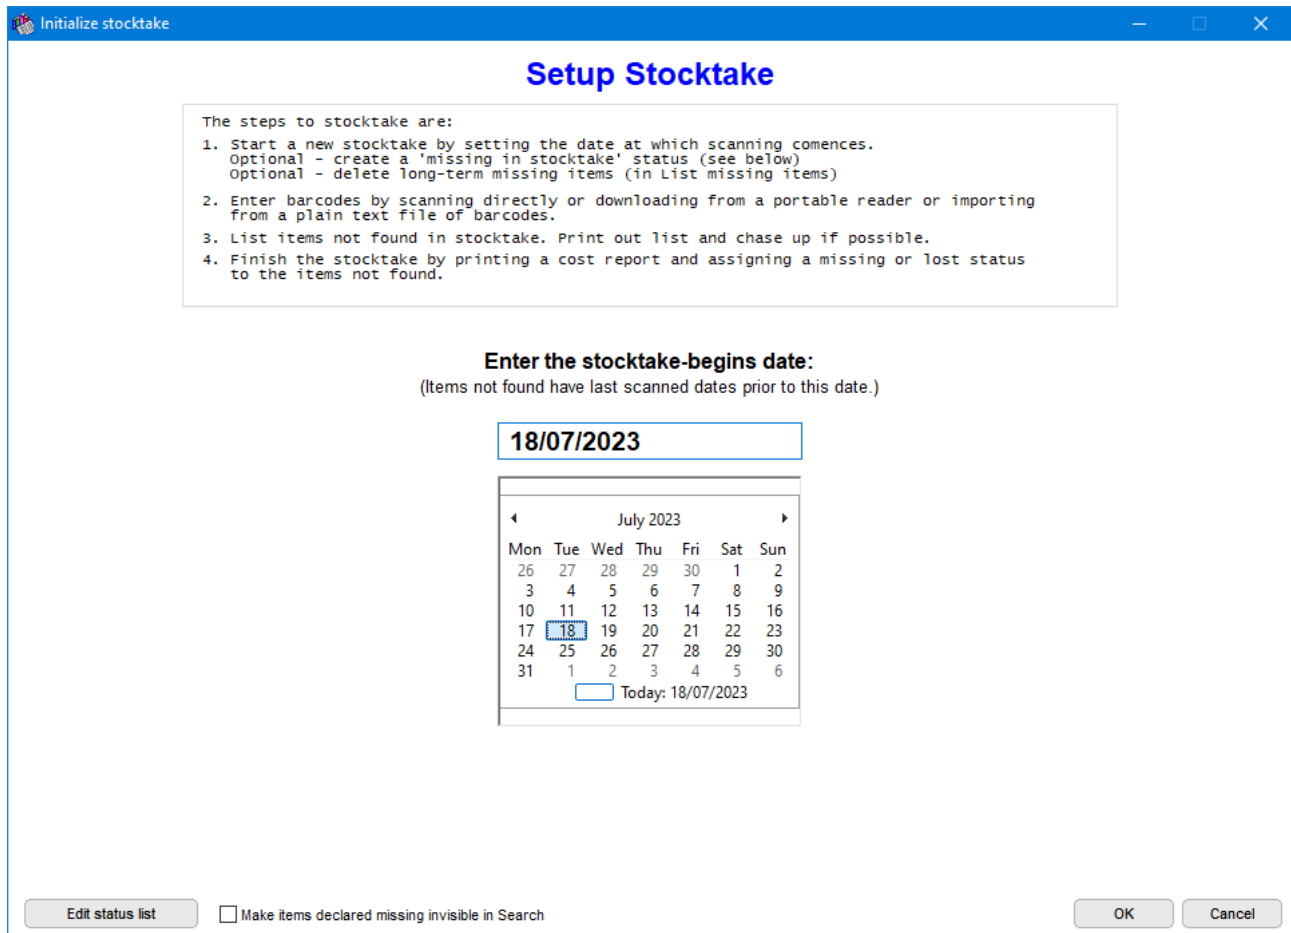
Initialize stocktake

Setup Stocktake

The steps to stocktake are:

1. Start a new stocktake by setting the date at which scanning comences.
Optional - create a 'missing in stocktake' status (see below)
Optional - delete long-term missing items (in List missing items)

2. Enter barcodes by scanning directly or downloading from a portable reader or importing from a plain text file of barcodes.

3. List items not found in stocktake. Print out list and chase up if possible.

4. Finish the stocktake by printing a cost report and assigning a missing or lost status to the items not found.

Enter the stocktake-begins date:
(Items not found have last scanned dates prior to this date.)

18/07/2023

July 2023

| Mon | Tue | Wed | Thu | Fri | Sat | Sun |
|---|---|---|---|---|---|---|
| 26 | 27 | 28 | 29 | 30 | 1 | 2 |
| 3 | 4 | 5 | 6 | 7 | 8 | 9 |
| 10 | 11 | 12 | 13 | 14 | 15 | 16 |
| 17 | 18 | 19 | 20 | 21 | 22 | 23 |
| 24 | 25 | 26 | 27 | 28 | 29 | 30 |
| 31 | 1 | 2 | 3 | 4 | 5 | 6 |

Today: 18/07/2023

Edit status list

Make items declared missing invisible in Search

OK

Cancel